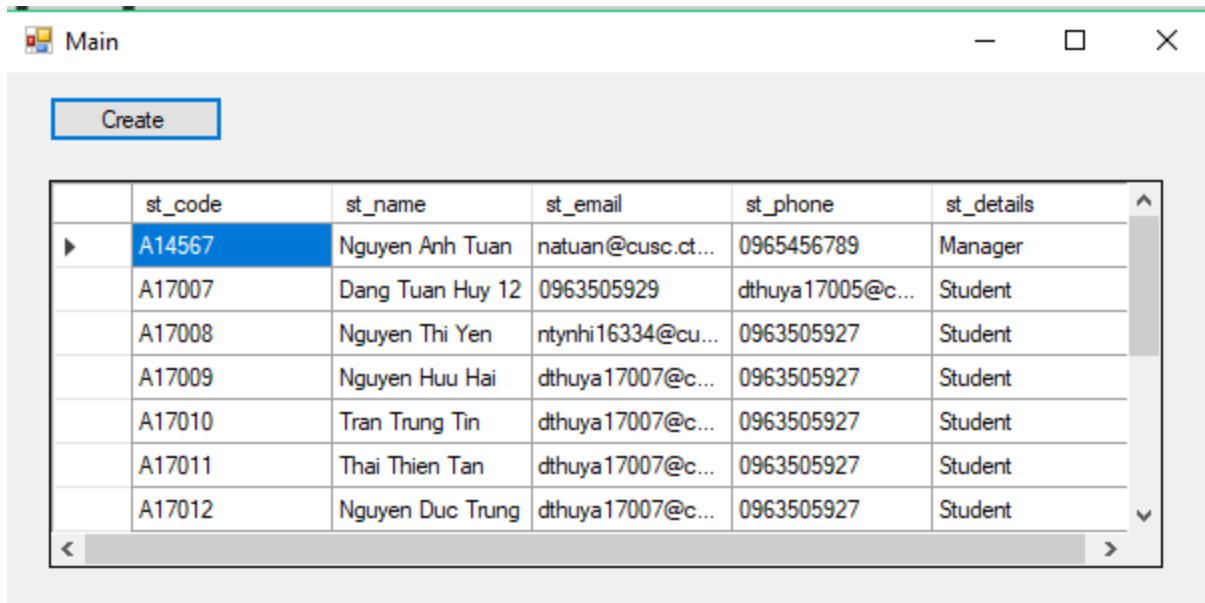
Main

Create

| | st_code | st_name | st_email | st_phone | st_details |
|---|---|---|---|---|---|
| ▶ | A14567 | Nguyen Anh Tuan | natuan@cusc.ct... | 0965456789 | Manager |
| | A17007 | Dang Tuan Huy 12 | 0963505929 | dthuya17005@c... | Student |
| | A17008 | Nguyen Thi Yen | ntynhi16334@cu... | 0963505927 | Student |
| | A17009 | Nguyen Huu Hai | dthuya17007@c... | 0963505927 | Student |
| | A17010 | Tran Trung Tin | dthuya17007@c... | 0963505927 | Student |
| | A17011 | Thai Thien Tan | dthuya17007@c... | 0963505927 | Student |
| | A17012 | Nguyen Duc Trung | dthuya17007@c... | 0963505927 | Student |